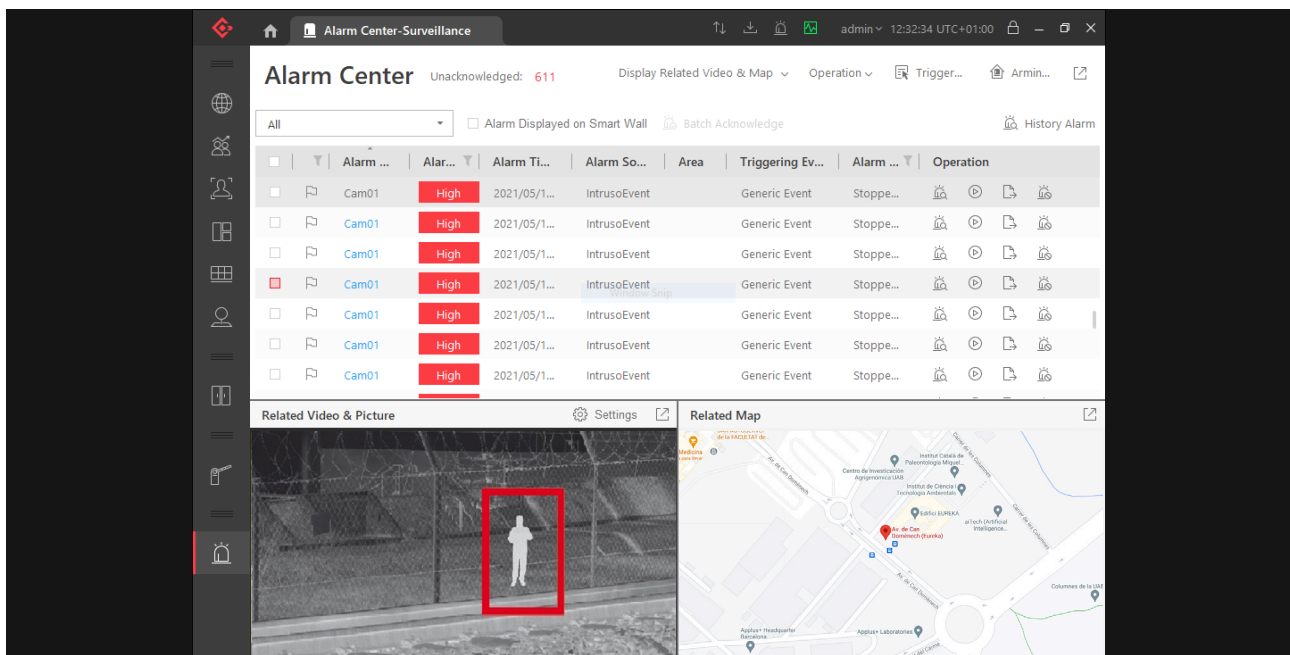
Alarm Center-Surveillance

admin 12:32:34 UTC+01:00

Alarm Center Unacknowledged: 611

Display Related Video & Map Operation Trigger... Armin...

All

Alarm Displayed on Smart Wall Batch Acknowledge History Alarm

| | | Alarm ... | Alar... | Alarm Ti... | Alarm So... | Area | Triggering Ev... | Alarm ... | Operation |
|---|---|---|---|---|---|---|---|---|---|
| | | Cam01 | High | 2021/05/1... | IntrusoEvent | | Generic Event | Stoppe... | |
| | | Cam01 | High | 2021/05/1... | IntrusoEvent | | Generic Event | Stoppe... | |
| | | Cam01 | High | 2021/05/1... | IntrusoEvent | | Generic Event | Stoppe... | |
| | | Cam01 | High | 2021/05/1... | IntrusoEvent | | Generic Event | Stoppe... | |
| | | Cam01 | High | 2021/05/1... | IntrusoEvent | | Generic Event | Stoppe... | |
| | | Cam01 | High | 2021/05/1... | IntrusoEvent | | Generic Event | Stoppe... | |
| | | Cam01 | High | 2021/05/1... | IntrusoEvent | | Generic Event | Stoppe... | |

Window Snip

Related Video & Picture Settings

Related Map

de la FACULTAT de...

Medicina

Institut Català de Paleontologia Miquel...

Centre de Investigación Agrogenómica UAB

Institut de Ciència i Tecnologia Ambientals

Av. de Can Domènech

Edifici EUREKA

aiTech (Artificial Intelligence...

Av. de Can Domènech (Eureka)

Carrer de les Columnes

Columnes de la UAB

Applus+ Headquarter Barcelona

Applus+ Laboratories